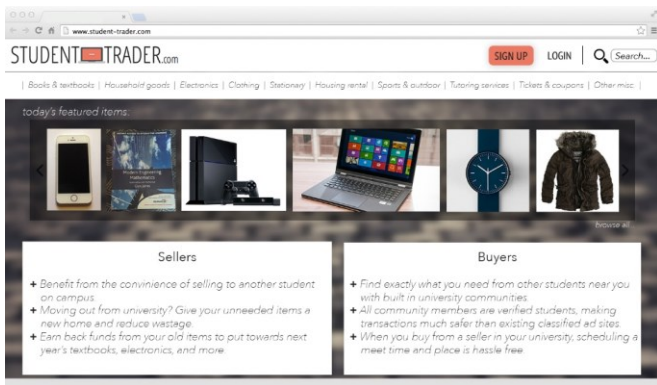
www.student-trader.com

STUDENT TRADER.com

SIGN UP LOGIN Search...

| Books & textbooks | Household goods | Electronics | Clothing | Stationary | Housing rental | Sports & outdoor | Tutoring services | Tickets & coupons | Other misc |

today's featured items:

browse all

Sellers

+ Benefit from the convinience of selling to another student on campus.
+ Moving out from university? Give your unneeded items a new home and reduce wastage.
+ Earn back funds from your old items to put towards next year's textbooks, electronics, and more.

Buyers

+ Find exactly what you need from other students near you with built in university communities.
+ All community members are verified students, making transactions much safer than existing classified ad sites.
+ When you buy from a seller in your university, scheduling a meet time and place is hassle free.